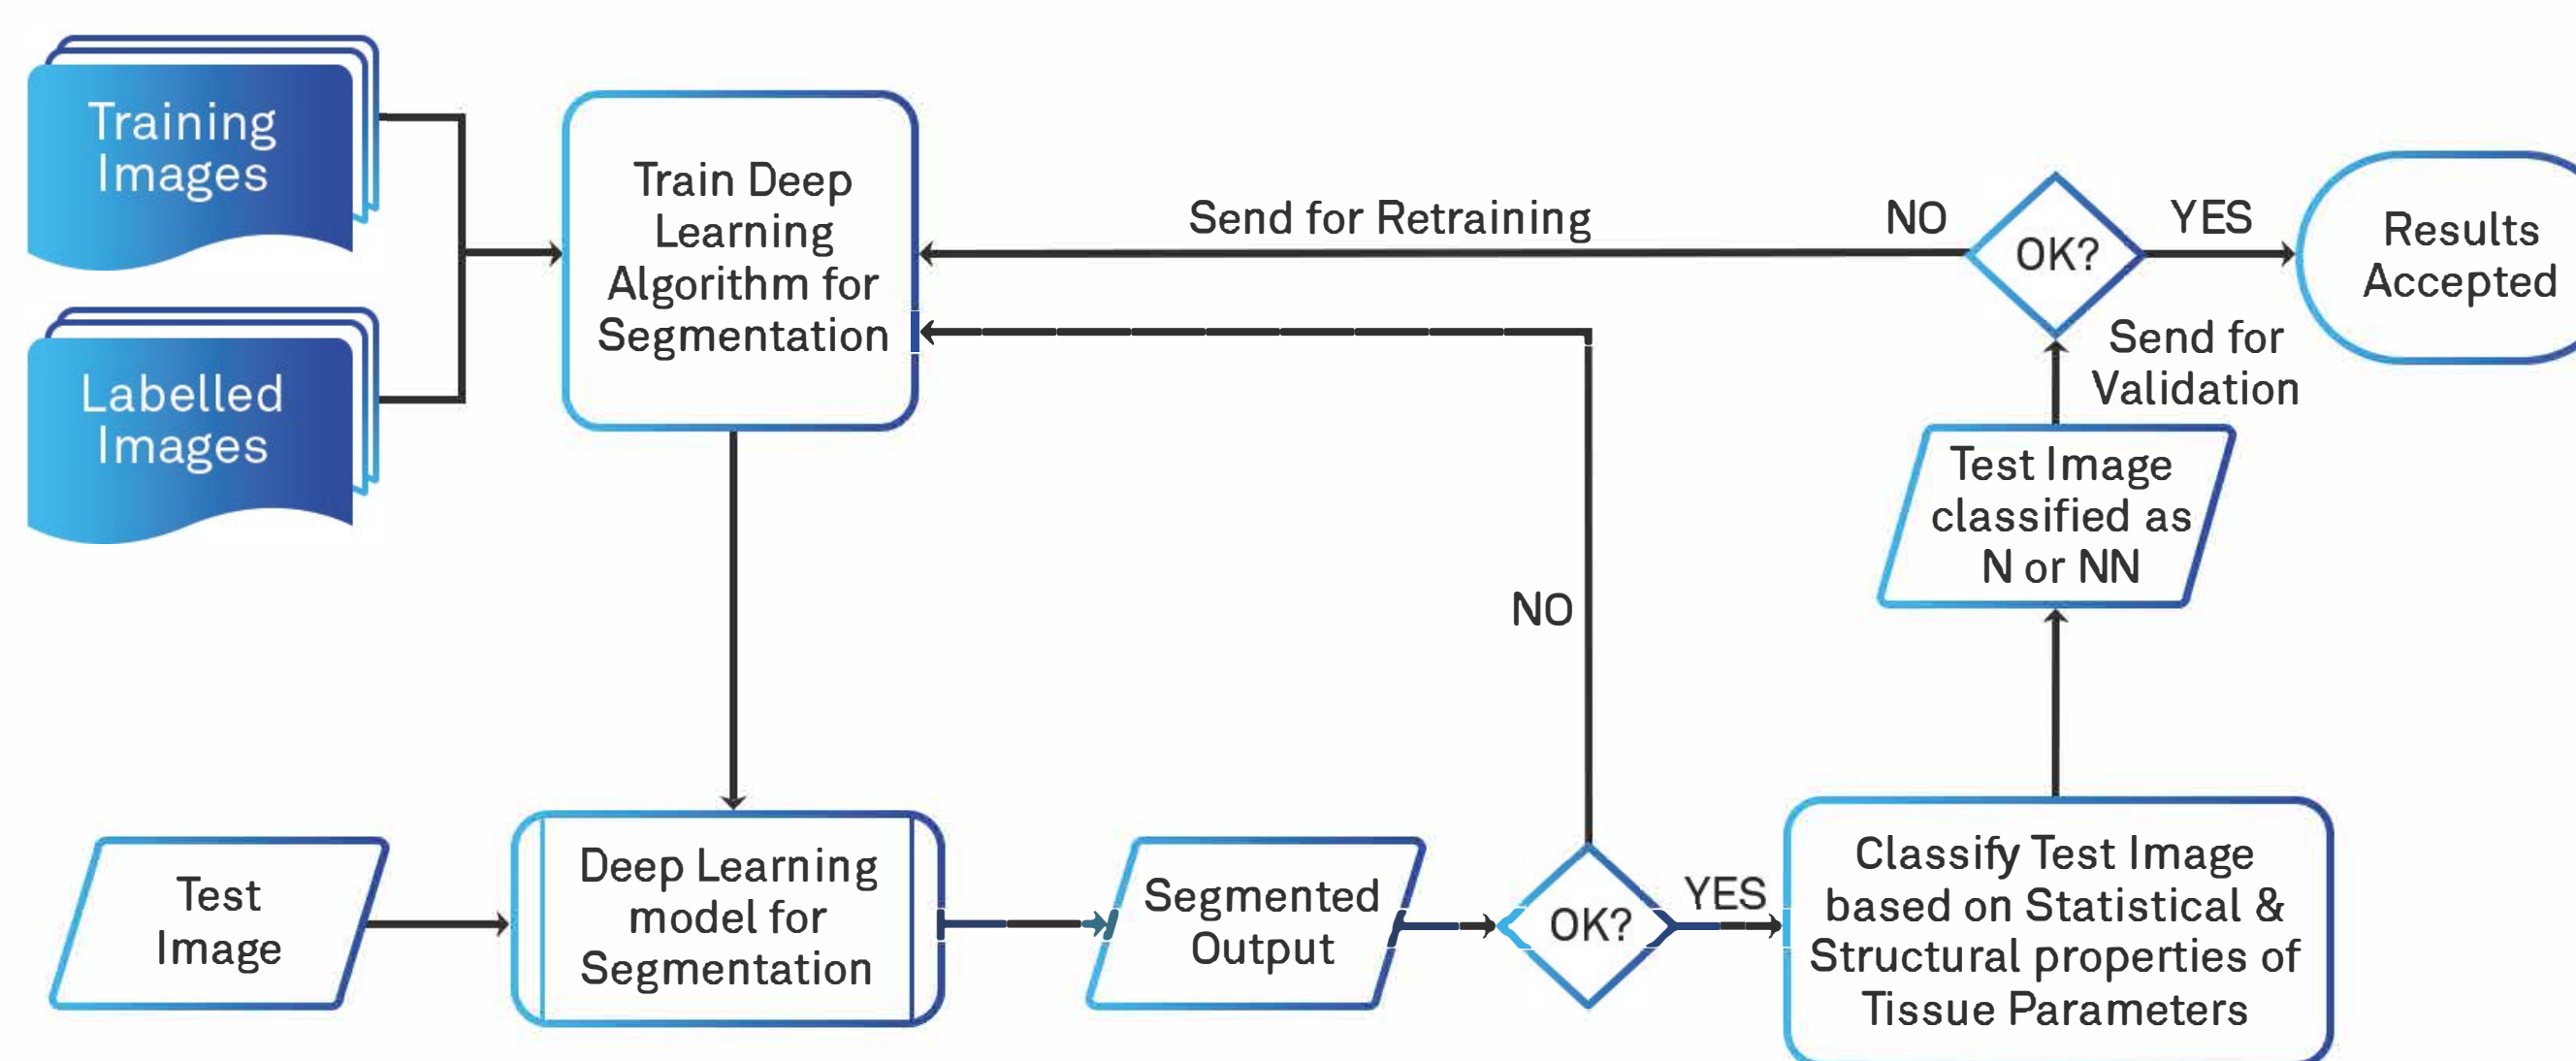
Training Images

Labelled Images

Train Deep Learning Algorithm for Segmentation

Send for Retraining

NO

OK?

YES

Results Accepted

Send for Validation

Test Image classified as N or NN

NO

Test Image

Deep Learning model for Segmentation

Segmented Output

OK?

YES

Classify Test Image based on Statistical & Structural properties of Tissue Parameters